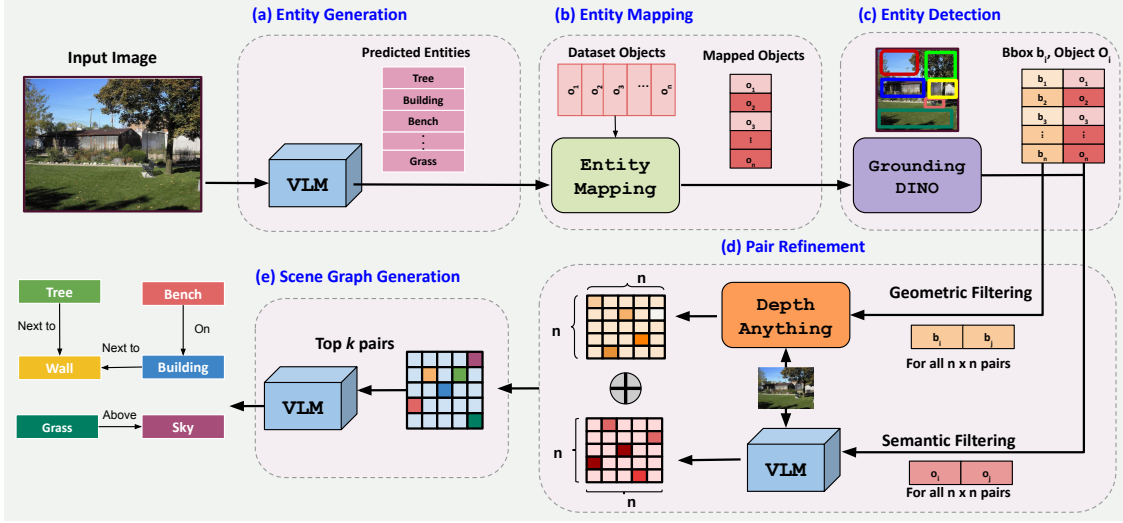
(a) Entity Generation

(b) Entity Mapping

(c) Entity Detection

Input Image

Predicted Entities

Tree
Building
Bench
⋮
Grass

VLM

Dataset Objects

$o_1$ $o_2$ $o_3$ … $o_n$

Mapped Objects

$o_1$
$o_2$
$o_3$
⋮
$o_n$

Entity Mapping

Bbox $b_i$, Object $O_i$

| $b_1$ | $o_1$ |
|---|---|
| $b_2$ | $o_2$ |
| $b_3$ | $o_3$ |
| ⋮ | ⋮ |
| $b_n$ | $o_n$ |

Grounding DINO

(d) Pair Refinement

(e) Scene Graph Generation

Tree
Bench
Next to
On
Next to
Wall
Building
Grass
Above
Sky

VLM

Top $k$ pairs

n
n

Depth Anything

Geometric Filtering

$b_i$ $b_j$

For all n x n pairs

VLM

Semantic Filtering

$o_i$ $o_j$

For all n x n pairs

n
n